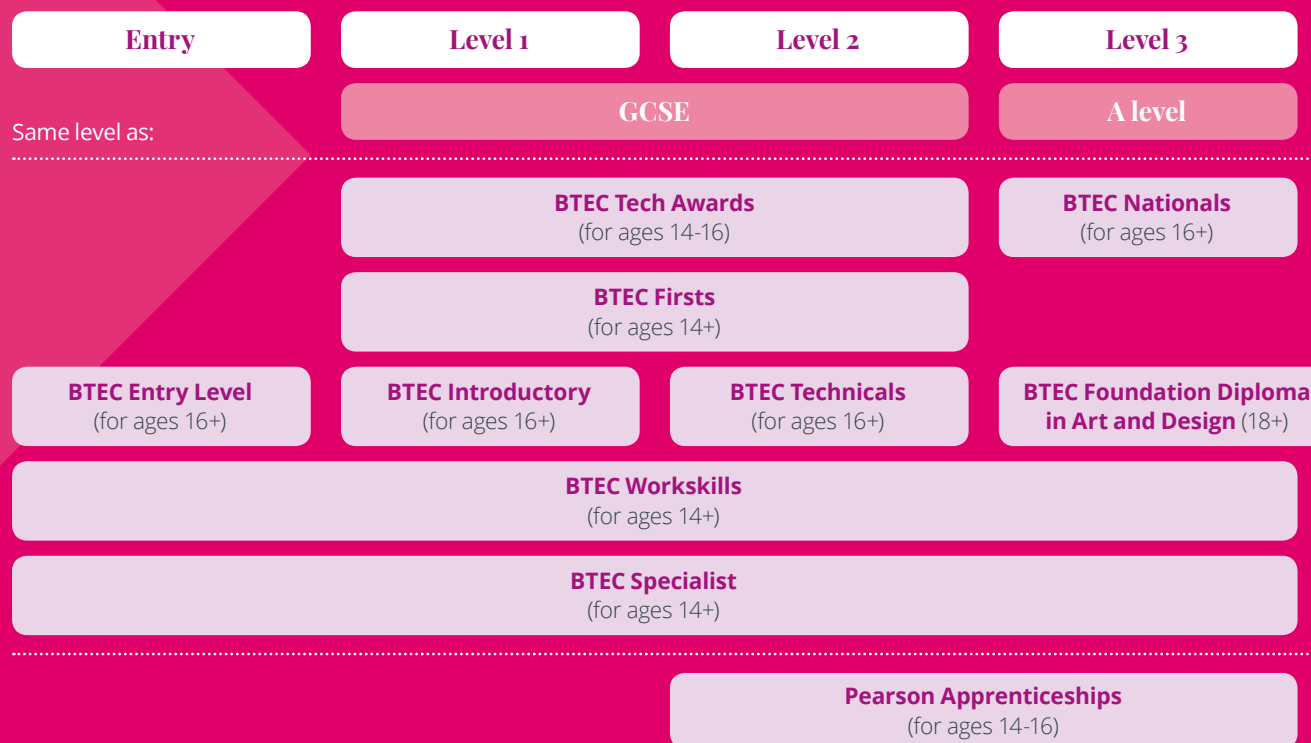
| Entry | Level 1 | Level 2 | Level 3 |
|---|---|---|---|
| Same level as: | GCSE | GCSE | A level |
|  | BTEC Tech Awards (for ages 14-16) | BTEC Tech Awards (for ages 14-16) | BTEC Nationals (for ages 16+) |
|  | BTEC Firsts (for ages 14+) | BTEC Firsts (for ages 14+) |  |
| BTEC Entry Level (for ages 16+) | BTEC Introductory (for ages 16+) | BTEC Technicals (for ages 16+) | BTEC Foundation Diploma in Art and Design (18+) |
| BTEC Workskills (for ages 14+) | BTEC Workskills (for ages 14+) | BTEC Workskills (for ages 14+) | BTEC Workskills (for ages 14+) |
| BTEC Specialist (for ages 14+) | BTEC Specialist (for ages 14+) | BTEC Specialist (for ages 14+) | BTEC Specialist (for ages 14+) |
|  |  | Pearson Apprenticeships (for ages 14-16) | Pearson Apprenticeships (for ages 14-16) |